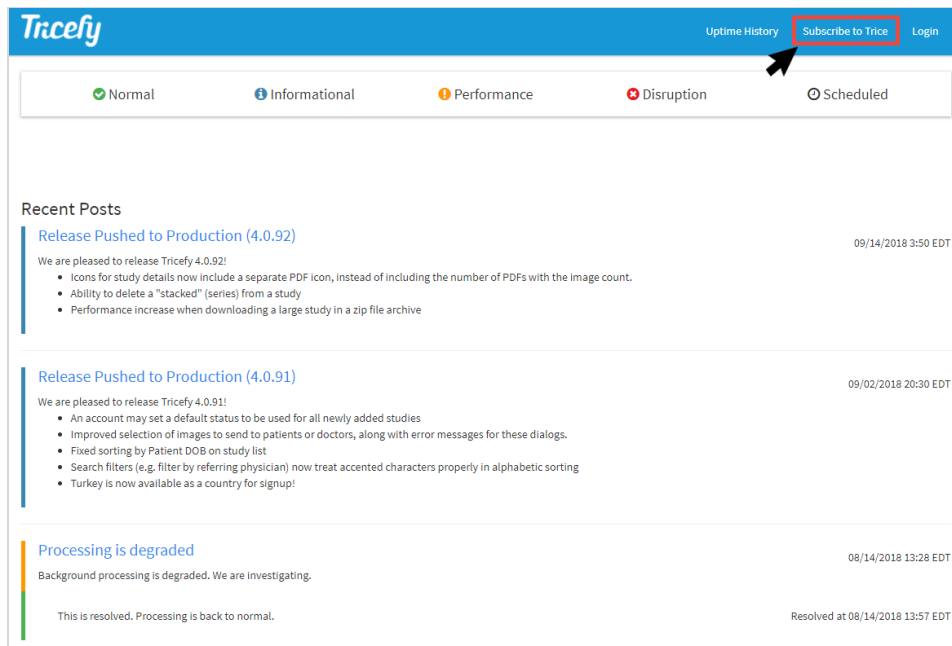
Tricefy

Uptime History Subscribe to Trice Login

Normal Informational Performance Disruption Scheduled

Recent Posts

Release Pushed to Production (4.0.92)

09/14/2018 3:50 EDT

We are pleased to release Tricefy 4.0.92!

- Icons for study details now include a separate PDF icon, instead of including the number of PDFs with the image count.
- Ability to delete a "stacked" (series) from a study
- Performance increase when downloading a large study in a zip file archive

Release Pushed to Production (4.0.91)

09/02/2018 20:30 EDT

We are pleased to release Tricefy 4.0.91!

- An account may set a default status to be used for all newly added studies
- Improved selection of images to send to patients or doctors, along with error messages for these dialogs.
- Fixed sorting by Patient DOB on study list
- Search filters (e.g. filter by referring physician) now treat accented characters properly in alphabetic sorting
- Turkey is now available as a country for signup!

Processing is degraded

08/14/2018 13:28 EDT

Background processing is degraded. We are investigating.

This is resolved. Processing is back to normal.

Resolved at 08/14/2018 13:57 EDT